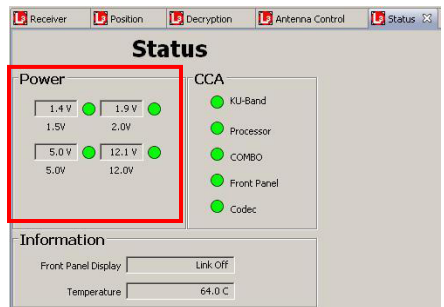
Receiver | Position | Decryption | Antenna Control | Status

Status

Power

1.4 V
1.5V

1.9 V
2.0V

5.0 V
5.0V

12.1 V
12.0V

CCA

KU-Band

Processor

COMBO

Front Panel

Codec

Information

Front Panel Display | Link Off

Temperature | 64.0 C